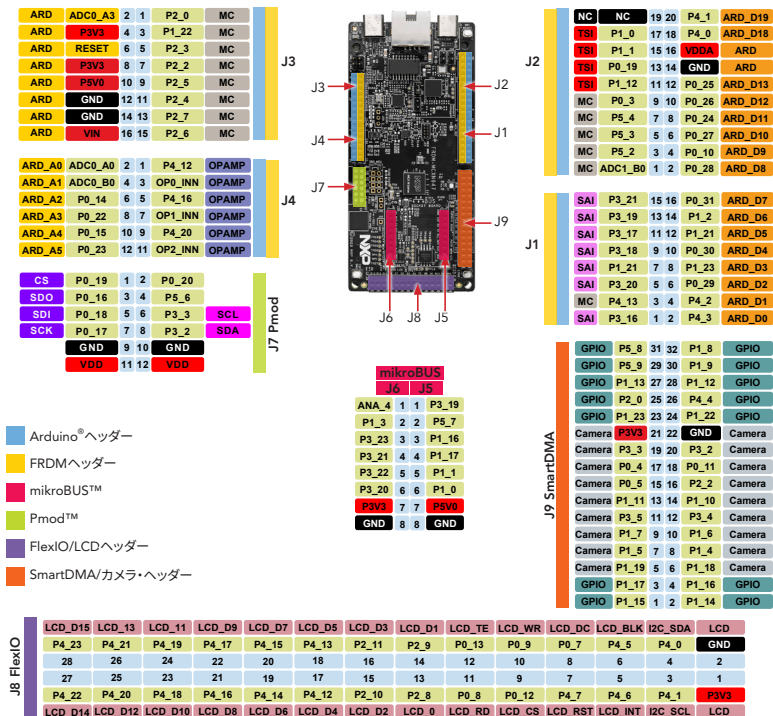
| ARD | ADC0_A3 | 2 | 1 | P2_0 | MC |
|---|---|---|---|---|---|
| ARD | P3V3 | 4 | 3 | P1_22 | MC |
| ARD | RESET | 6 | 5 | P2_3 | MC |
| ARD | P3V3 | 8 | 7 | P2_1 | MC |
| ARD | P5V0 | 10 | 9 | P2_5 | MC |
| ARD | GND | 12 | 11 | P2_4 | MC |
| ARD | GND | 14 | 13 | P2_7 | MC |
| ARD | VIN | 16 | 15 | P2_6 | MC |

J3

| ARD_A0 | ADC0_A0 | 2 | 1 | P4_12 | OPAMP |
|---|---|---|---|---|---|
| ARD_A1 | ADC0_B0 | 4 | 3 | OP0_INN | OPAMP |
| ARD_A2 | P0_14 | 6 | 5 | P4_16 | OPAMP |
| ARD_A3 | P0_22 | 8 | 7 | OP1_INN | OPAMP |
| ARD_A4 | P0_15 | 10 | 9 | P4_20 | OPAMP |
| ARD_A5 | P0_23 | 12 | 11 | OP2_INN | OPAMP |

J4

| CS | P0_19 | 1 | 2 | P0_20 | |
|---|---|---|---|---|---|
| SDO | P0_16 | 3 | 4 | P5_6 | |
| SDI | P0_18 | 5 | 6 | P3_3 | SCL |
| SCK | P0_17 | 7 | 8 | P3_2 | SDA |
| | GND | 9 | 10 | GND | |
| | VDD | 11 | 12 | VDD | |

J7 Pmod

J3 J4 J7 J2 J1 J9 J6 J8 J5

| NC | NC | 19 | 20 | P4_1 | ARD_D19 |
|---|---|---|---|---|---|
| TSI | P1_0 | 17 | 18 | P4_0 | ARD_D18 |
| TSI | P1_1 | 15 | 16 | VDDA | ARD |
| TSI | P0_19 | 13 | 14 | GND | ARD |
| TSI | P1_12 | 11 | 12 | P0_25 | ARD_D13 |
| MC | P0_3 | 9 | 10 | P0_26 | ARD_D12 |
| MC | P5_4 | 7 | 8 | P0_24 | ARD_D11 |
| MC | P5_3 | 5 | 6 | P0_27 | ARD_D10 |
| MC | P5_2 | 3 | 4 | P0_10 | ARD_D9 |
| MC | ADC1_B0 | 1 | 2 | P0_28 | ARD_D8 |

J2

| SAI | P3_21 | 15 | 16 | P0_31 | ARD_D7 |
|---|---|---|---|---|---|
| SAI | P3_19 | 13 | 14 | P1_2 | ARD_D6 |
| SAI | P3_17 | 11 | 12 | P1_21 | ARD_D5 |
| SAI | P3_18 | 9 | 10 | P0_30 | ARD_D4 |
| SAI | P1_21 | 7 | 8 | P1_23 | ARD_D3 |
| SAI | P3_20 | 5 | 6 | P0_29 | ARD_D2 |
| MC | P4_13 | 3 | 4 | P4_2 | ARD_D1 |
| SAI | P3_16 | 1 | 2 | P4_3 | ARD_D0 |

J1

mikroBUS
| J6 | | | J5 |
|---|---|---|---|
| ANA_4 | 1 | 1 | P3_19 |
| P1_3 | 2 | 2 | P5_7 |
| P3_23 | 3 | 3 | P1_16 |
| P3_21 | 4 | 4 | P1_17 |
| P3_22 | 5 | 5 | P1_1 |
| P3_20 | 6 | 6 | P1_0 |
| P3V3 | 7 | 7 | P5V0 |
| GND | 8 | 8 | GND |

| GPIO | P5_8 | 31 | 32 | P1_8 | GPIO |
|---|---|---|---|---|---|
| GPIO | P5_9 | 29 | 30 | P1_9 | GPIO |
| GPIO | P1_13 | 27 | 28 | P1_12 | GPIO |
| GPIO | P2_0 | 25 | 26 | P4_4 | GPIO |
| GPIO | P1_23 | 23 | 24 | P1_22 | GPIO |
| Camera | P3V3 | 21 | 22 | GND | Camera |
| Camera | P3_3 | 19 | 20 | P3_2 | Camera |
| Camera | P0_4 | 17 | 18 | P0_11 | Camera |
| Camera | P0_5 | 15 | 16 | P2_2 | Camera |
| Camera | P1_11 | 13 | 14 | P1_10 | Camera |
| Camera | P3_5 | 11 | 12 | P3_4 | Camera |
| Camera | P1_7 | 9 | 10 | P1_6 | Camera |
| Camera | P1_5 | 7 | 8 | P1_4 | Camera |
| Camera | P1_19 | 5 | 6 | P1_18 | Camera |
| GPIO | P1_17 | 3 | 4 | P1_16 | GPIO |
| GPIO | P1_15 | 1 | 2 | P1_14 | GPIO |

J9 SmartDMA

Arduino®ヘッダー
FRDMヘッダー
mikroBUS™
Pmod™
FlexIO/LCDヘッダー
SmartDMA/カメラ・ヘッダー

J8 FlexIO

| LCD_D15 | LCD_13 | LCD_11 | LCD_D9 | LCD_D7 | LCD_D5 | LCD_D3 | LCD_D1 | LCD_TE | LCD_WR | LCD_DC | LCD_BLK | I2C_SDA | LCD |
|---|---|---|---|---|---|---|---|---|---|---|---|---|---|
| P4_23 | P4_21 | P4_19 | P4_17 | P4_15 | P4_13 | P2_11 | P2_9 | P0_13 | P0_9 | P0_7 | P4_5 | P4_0 | GND |
| 28 | 26 | 24 | 22 | 20 | 18 | 16 | 14 | 12 | 10 | 8 | 6 | 4 | 2 |
| 27 | 25 | 23 | 21 | 19 | 17 | 15 | 13 | 11 | 9 | 7 | 5 | 3 | 1 |
| P4_22 | P4_20 | P4_18 | P4_16 | P4_14 | P4_12 | P2_10 | P2_8 | P0_8 | P0_12 | P4_7 | P4_6 | P4_1 | P3V3 |
| LCD_D14 | LCD_D12 | LCD_D10 | LCD_D8 | LCD_D6 | LCD_D4 | LCD_D2 | LCD_0 | LCD_RD | LCD_CS | LCD_RST | LCD_INT | I2C_SCL | LCD |